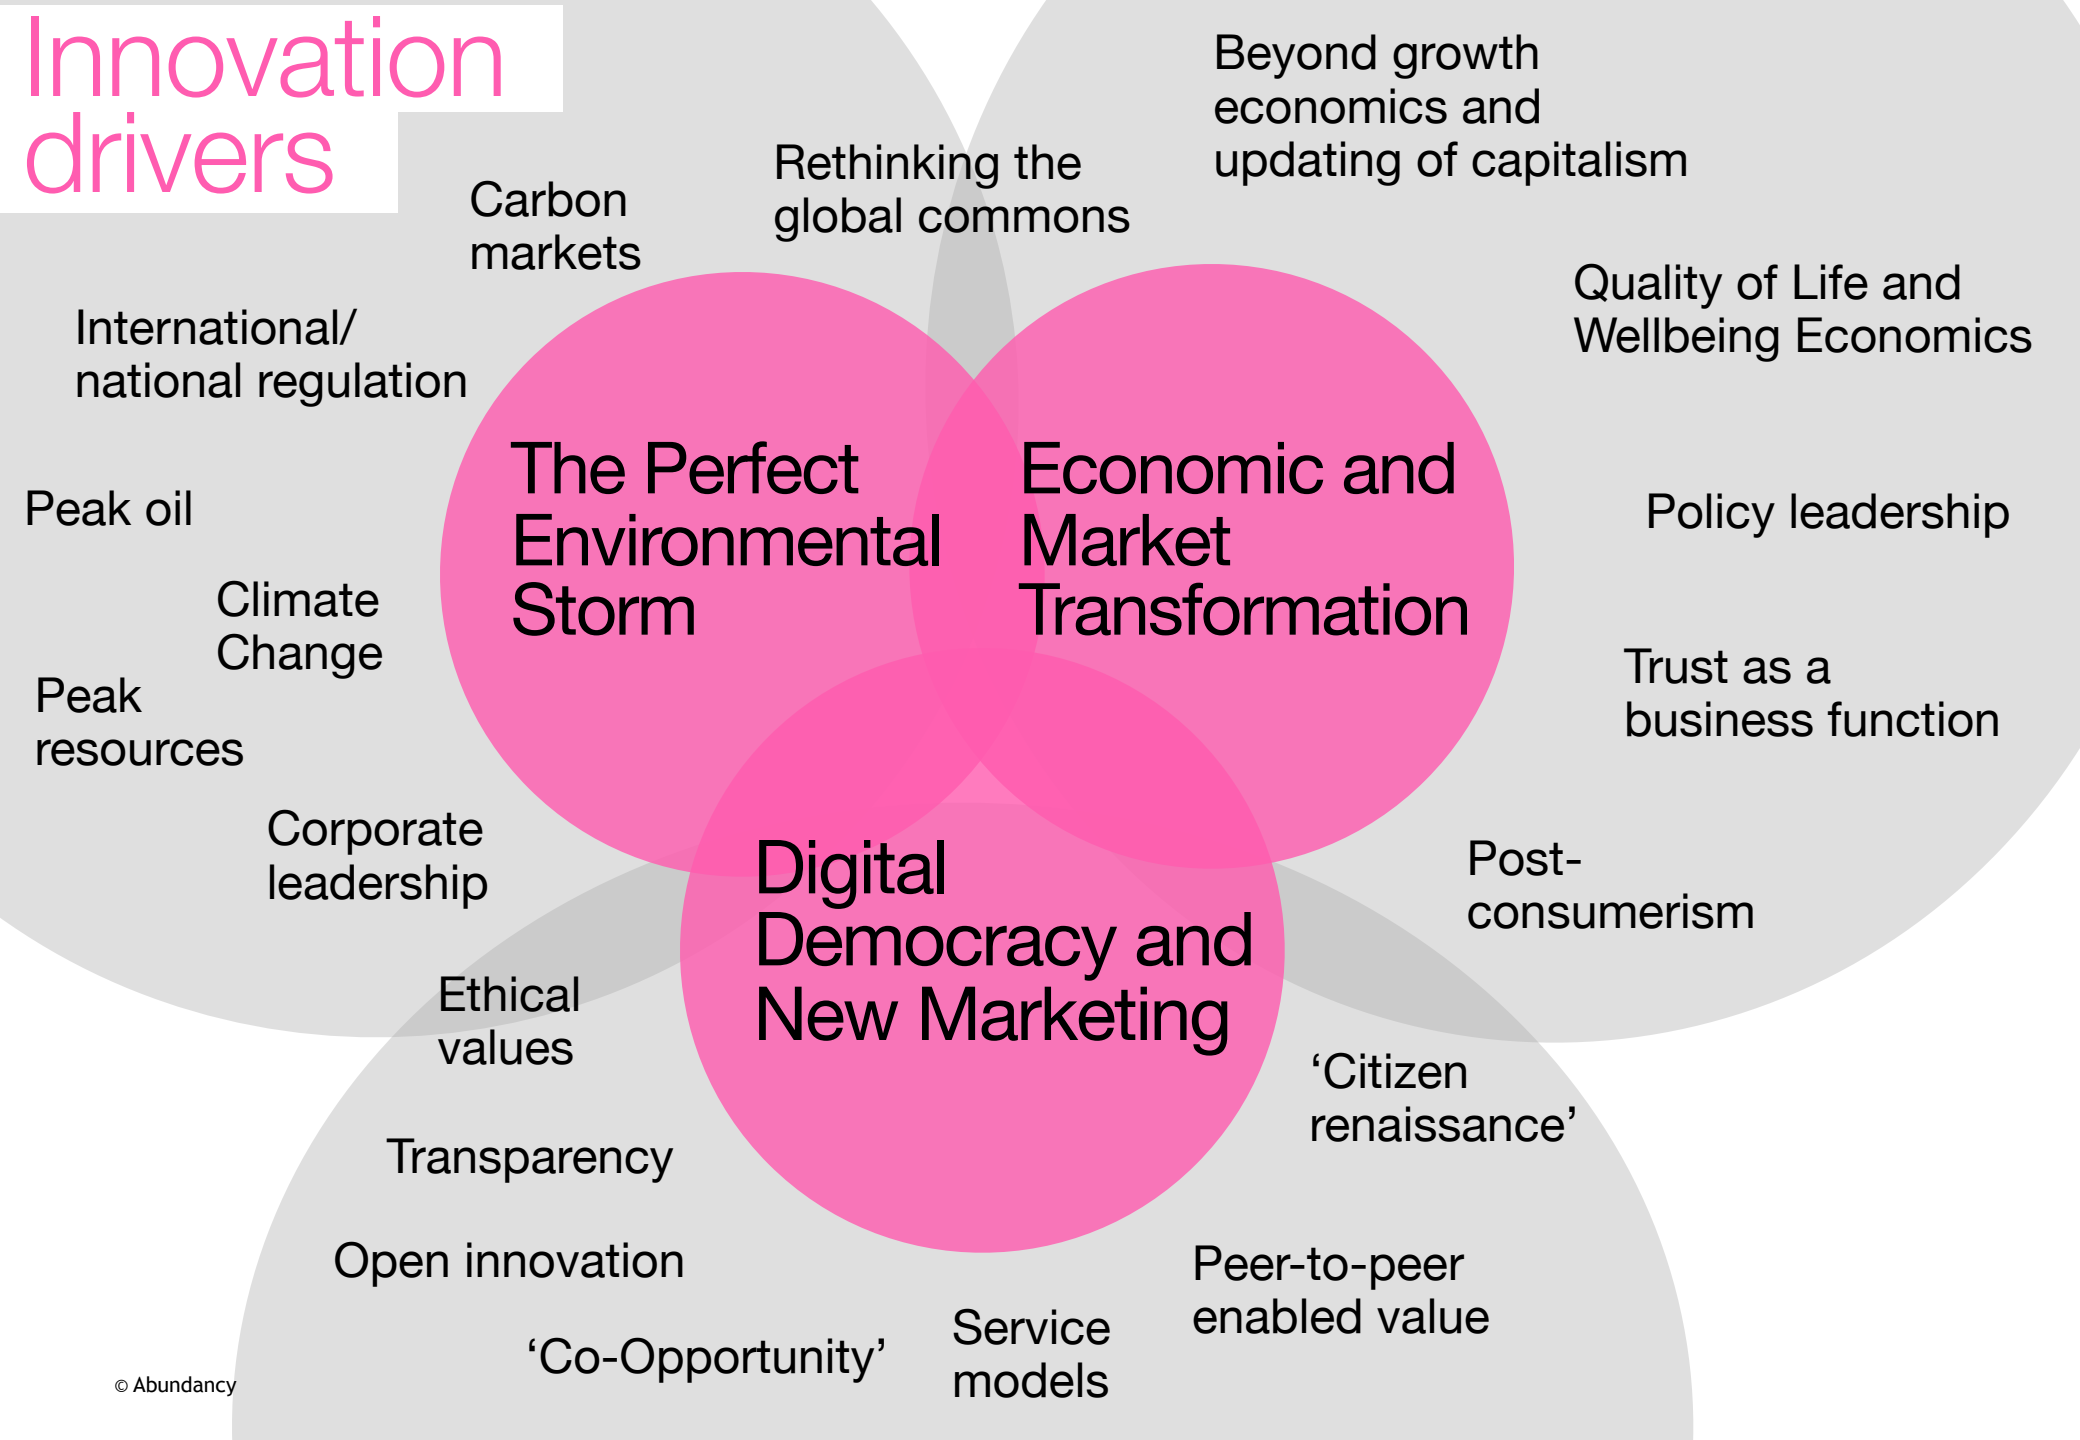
Innovation drivers

Carbon markets

Rethinking the global commons

Beyond growth economics and updating of capitalism

Quality of Life and Wellbeing Economics

International/ national regulation

The Perfect Environmental Storm

Economic and Market Transformation

Peak oil

Policy leadership

Climate Change

Peak resources

Trust as a business function

Corporate leadership

Digital Democracy and New Marketing

Post-consumerism

Ethical values

'Citizen renaissance'

Transparency

Open innovation

Peer-to-peer enabled value

'Co-Opportunity'

Service models

© Abundancy